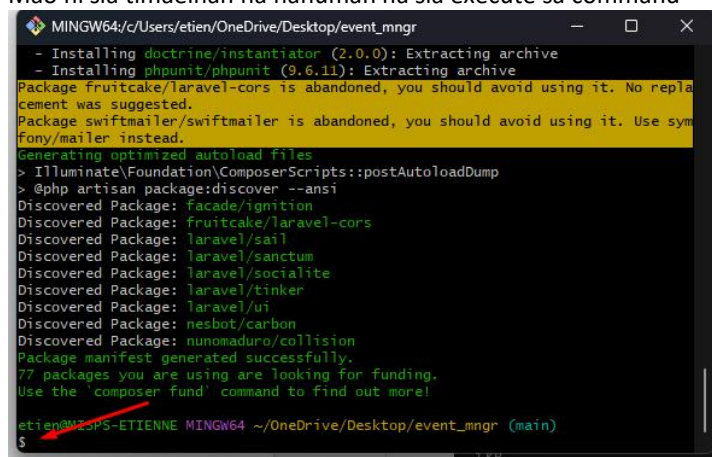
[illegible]
MINGW64:/c/Users/etien/OneDrive/Desktop/event_mngr
- Installing doctrine/instantiator (2.0.0): Extracting archive
- Installing phpunit/phpunit (9.6.11): Extracting archive
Package fruitcake/laravel-cors is abandoned, you should avoid using it. No replacement was suggested.
Package swiftmailer/swiftmailer is abandoned, you should avoid using it. Use symfony/mailer instead.
Generating optimized autoload files
> Illuminate\Foundation\ComposerScripts::postAutoloadDump
> @php artisan package:discover --ansi
Discovered Package: facade/ignition
Discovered Package: fruitcake/laravel-cors
Discovered Package: laravel/sail
Discovered Package: laravel/sanctum
Discovered Package: laravel/socialite
Discovered Package: laravel/tinker
Discovered Package: laravel/ui
Discovered Package: nesbot/carbon
Discovered Package: nunomaduro/collision
Package manifest generated successfully.
77 packages you are using are looking for funding.
Use the `composer fund` command to find out more!

etien@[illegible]SPS-ETIENNE MINGW64 ~/OneDrive/Desktop/event_mngr (main)
$